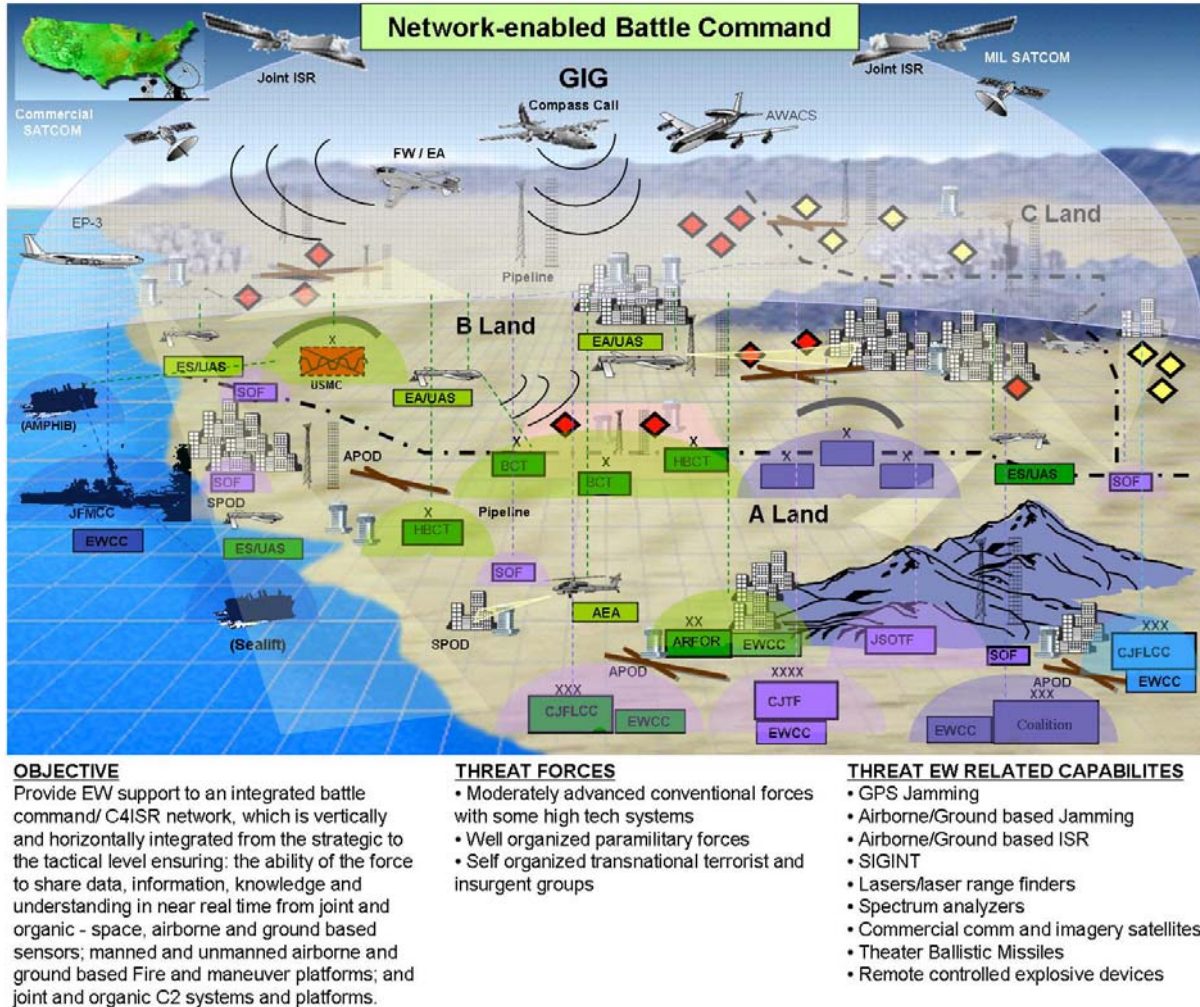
Network-enabled Battle Command

Commercial SATCOM

Joint ISR

GIG

Compass Call

Joint ISR

MIL SATCOM

AWACS

FW / EA

EP-3

C Land

Pipeline

B Land

EA/UAS

ES/UAS

X

USMC

SOF

EA/UAS

(AMPHIB)

APOD

X

BCT

X

BCT

X

HBCT

X

X

X

ES/UAS

SOF

SOF

SPOD

JFMCC

X

HBCT

Pipeline

A Land

ES/UAS

EWCC

SOF

AEA

SPOD

(Sealift)

XX

ARFOR

EWCC

JSOTF

SOF

XXX

CJFLCC

EWCC

APOD

XXX

CJFLCC

EWCC

XXXX

CJTF

EWCC

APOD

XXX

EWCC

Coalition

OBJECTIVE
Provide EW support to an integrated battle command/ C4ISR network, which is vertically and horizontally integrated from the strategic to the tactical level ensuring: the ability of the force to share data, information, knowledge and understanding in near real time from joint and organic - space, airborne and ground based sensors; manned and unmanned airborne and ground based Fire and maneuver platforms; and joint and organic C2 systems and platforms.

THREAT FORCES
• Moderately advanced conventional forces with some high tech systems
• Well organized paramilitary forces
• Self organized transnational terrorist and insurgent groups

THREAT EW RELATED CAPABILITES
• GPS Jamming
• Airborne/Ground based Jamming
• Airborne/Ground based ISR
• SIGINT
• Lasers/laser range finders
• Spectrum analyzers
• Commercial comm and imagery satellites
• Theater Ballistic Missiles
• Remote controlled explosive devices